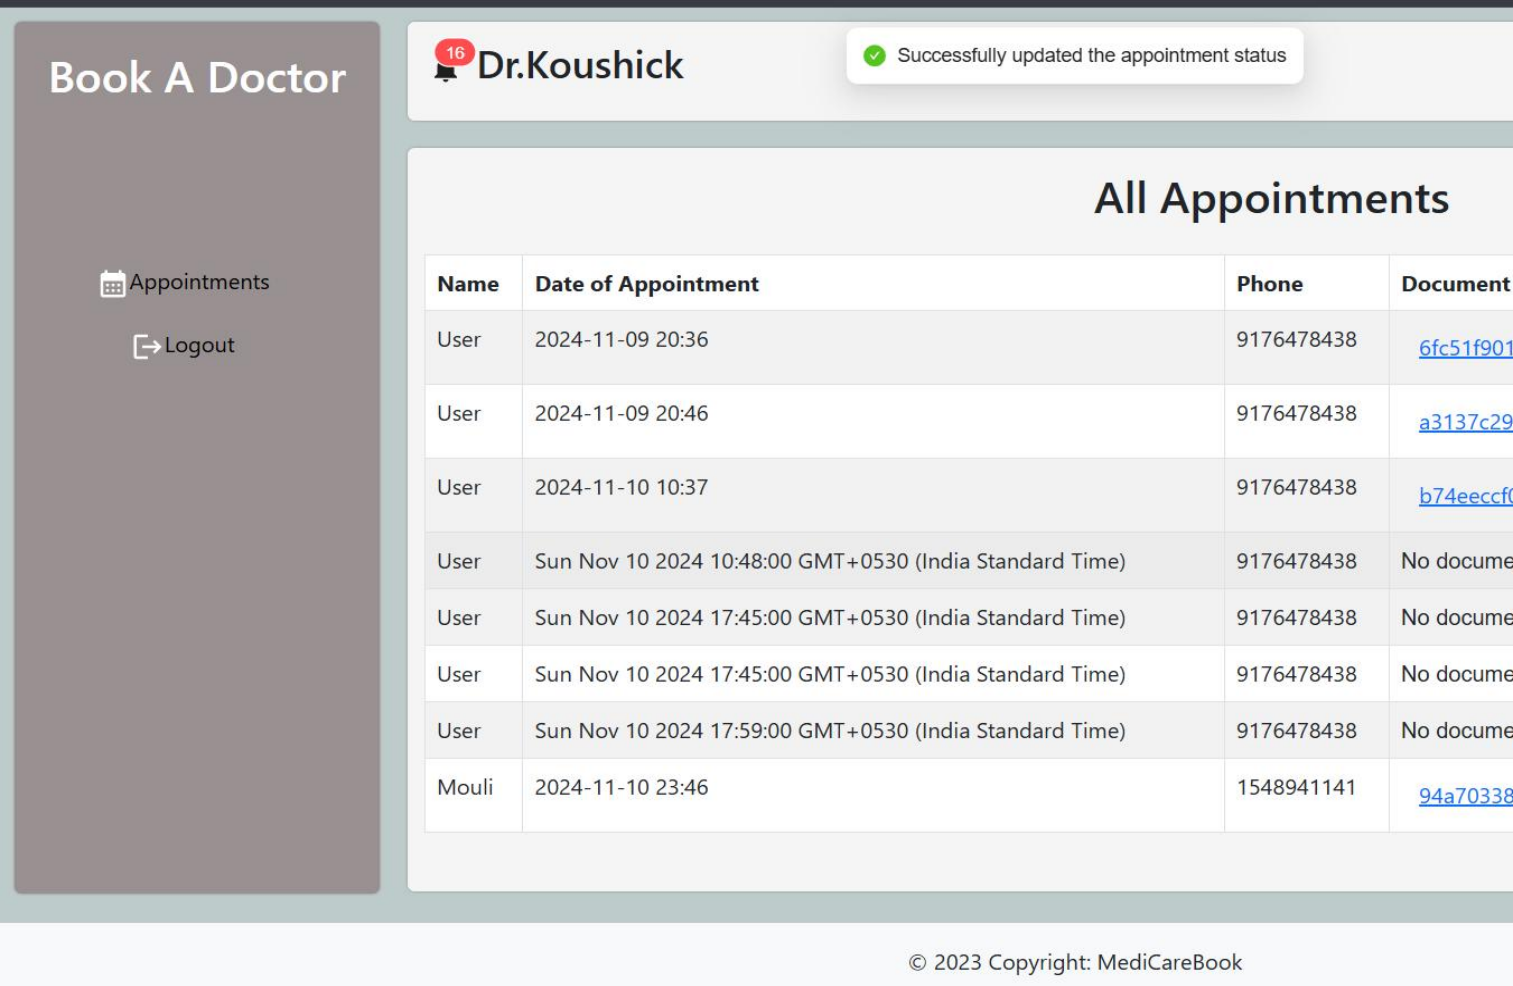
Book A Doctor

Appointments

Logout

16

Dr.Koushick

Successfully updated the appointment status

All Appointments

| Name | Date of Appointment | Phone | Document |
|---|---|---|---|
| User | 2024-11-09 20:36 | 9176478438 | 6fc51f901 |
| User | 2024-11-09 20:46 | 9176478438 | a3137c29 |
| User | 2024-11-10 10:37 | 9176478438 | b74eeccf( |
| User | Sun Nov 10 2024 10:48:00 GMT+0530 (India Standard Time) | 9176478438 | No docume |
| User | Sun Nov 10 2024 17:45:00 GMT+0530 (India Standard Time) | 9176478438 | No docume |
| User | Sun Nov 10 2024 17:45:00 GMT+0530 (India Standard Time) | 9176478438 | No docume |
| User | Sun Nov 10 2024 17:59:00 GMT+0530 (India Standard Time) | 9176478438 | No docume |
| Mouli | 2024-11-10 23:46 | 1548941141 | 94a70338 |

© 2023 Copyright: MediCareBook